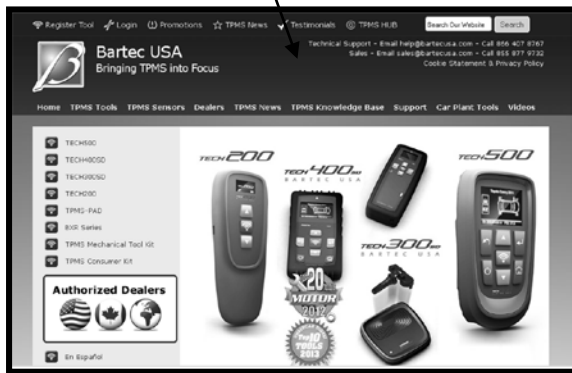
Register Tool Login Promotions TPMS News Testimonials TPMS HUB Search Our Website Search

Bartec USA
Bringing TPMS into Focus

Technical Support - Email help@bartecusa.com - Call 866 407 6767
Sales - Email sales@bartecusa.com - Call 855 877 9732
Cookie Statement & Privacy Policy

Home TPMS Tools TPMS Sensors Dealers TPMS News TPMS Knowledge Base Support Car Plant Tools Videos

TECH500
TECH400SD
TECH300SD
TECH200
TPMS-PAD
BXR Series
TPMS Mechanical Tool Kit
TPMS Consumer Kit

Authorized Dealers

En Español

TECH200
TECH400SD BARTEC USA
TECH500
TECH300SD BARTEC USA
MOTOR 2012 TOP 20 TOOLS
TOP 10 TOOLS 2013